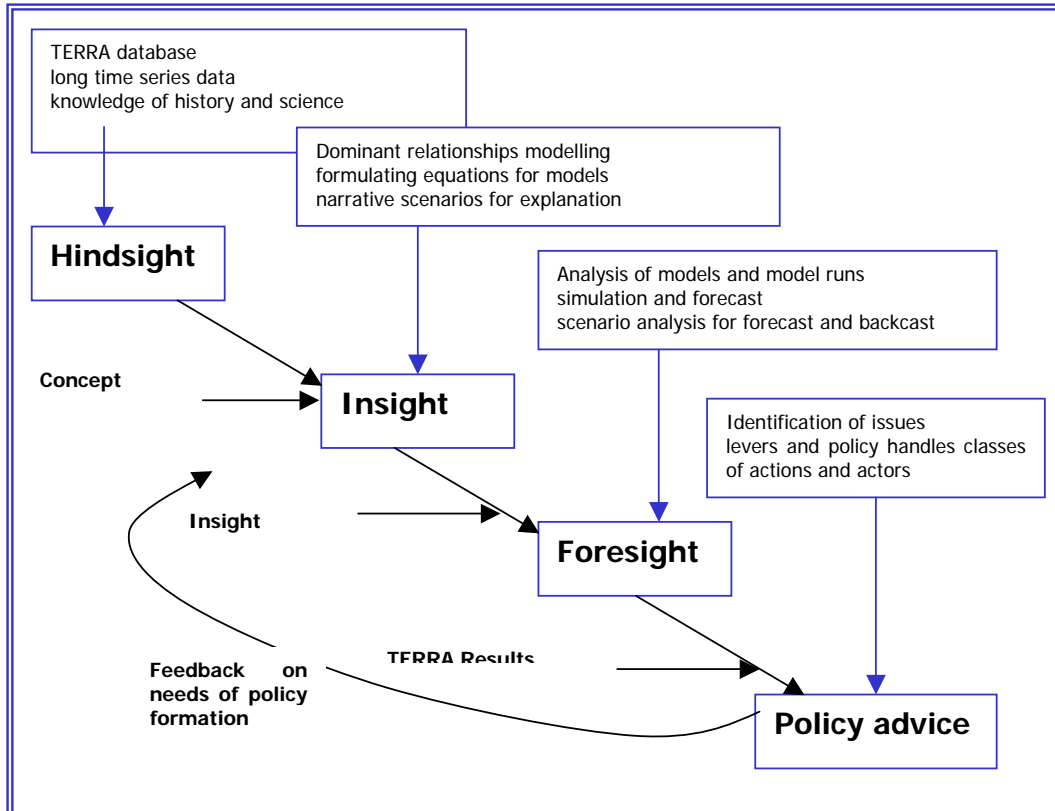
TERRA database
long time series data
knowledge of history and science

Dominant relationships modelling
formulating equations for models
narrative scenarios for explanation

Hindsight

Analysis of models and model runs
simulation and forecast
scenario analysis for forecast and backcast

Concept

Insight

Identification of issues
levers and policy handles classes of actions and actors

Insight

Foresight

Feedback on needs of policy formation

TERRA Results

Policy advice